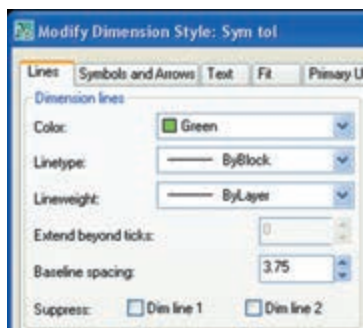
Modify Dimension Style: Sym tol

Lines | Symbols and Arrows | Text | Fit | Primary U

Dimension lines

Color: Green

Linetype: ByBlock

Lineweight: ByLayer

Extend beyond ticks: 0

Baseline spacing: 3.75

Suppress: Dim line 1 Dim line 2